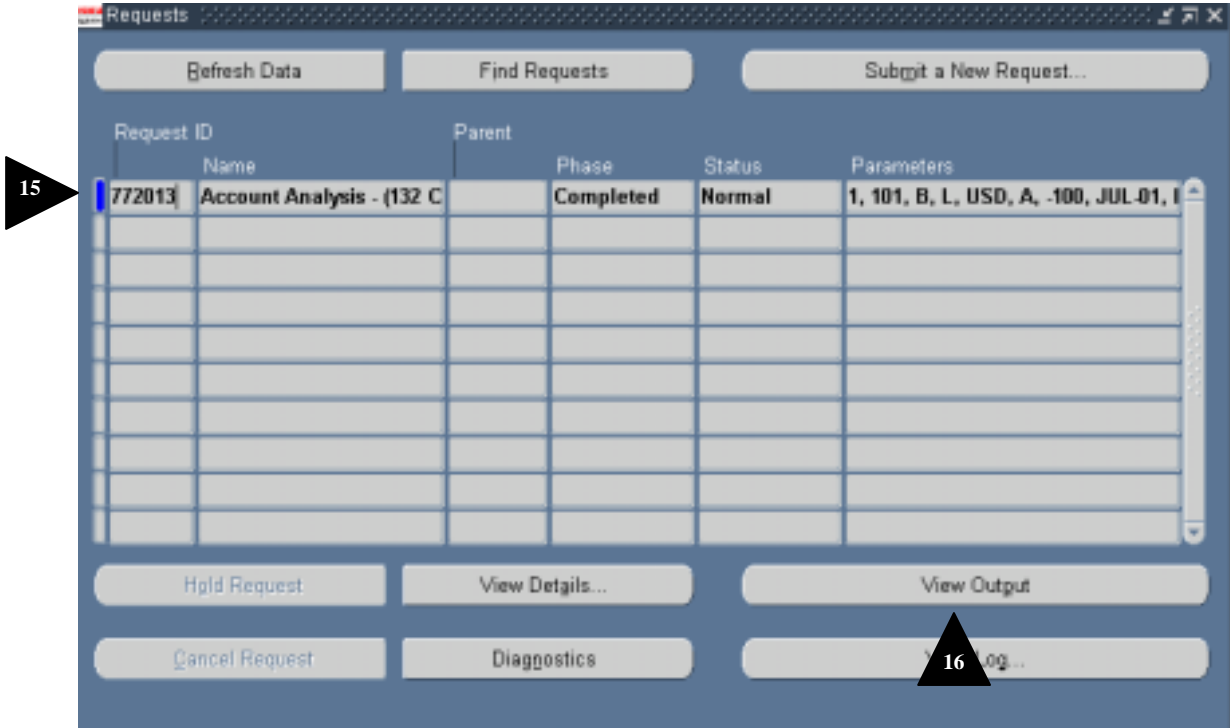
Requests

Refresh Data | Find Requests | Submit a New Request...

| Request ID | Name | Parent | Phase | Status | Parameters |
|---|---|---|---|---|---|
| 772013 | Account Analysis - (132 C | | Completed | Normal | 1, 101, B, L, USD, A, -100, JUL-01, I |
| | | | | | |
| | | | | | |
| | | | | | |
| | | | | | |
| | | | | | |
| | | | | | |
| | | | | | |
| | | | | | |
| | | | | | |

15

Hold Request | View Details... | View Output

Cancel Request | Diagnostics | V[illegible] Log...

16